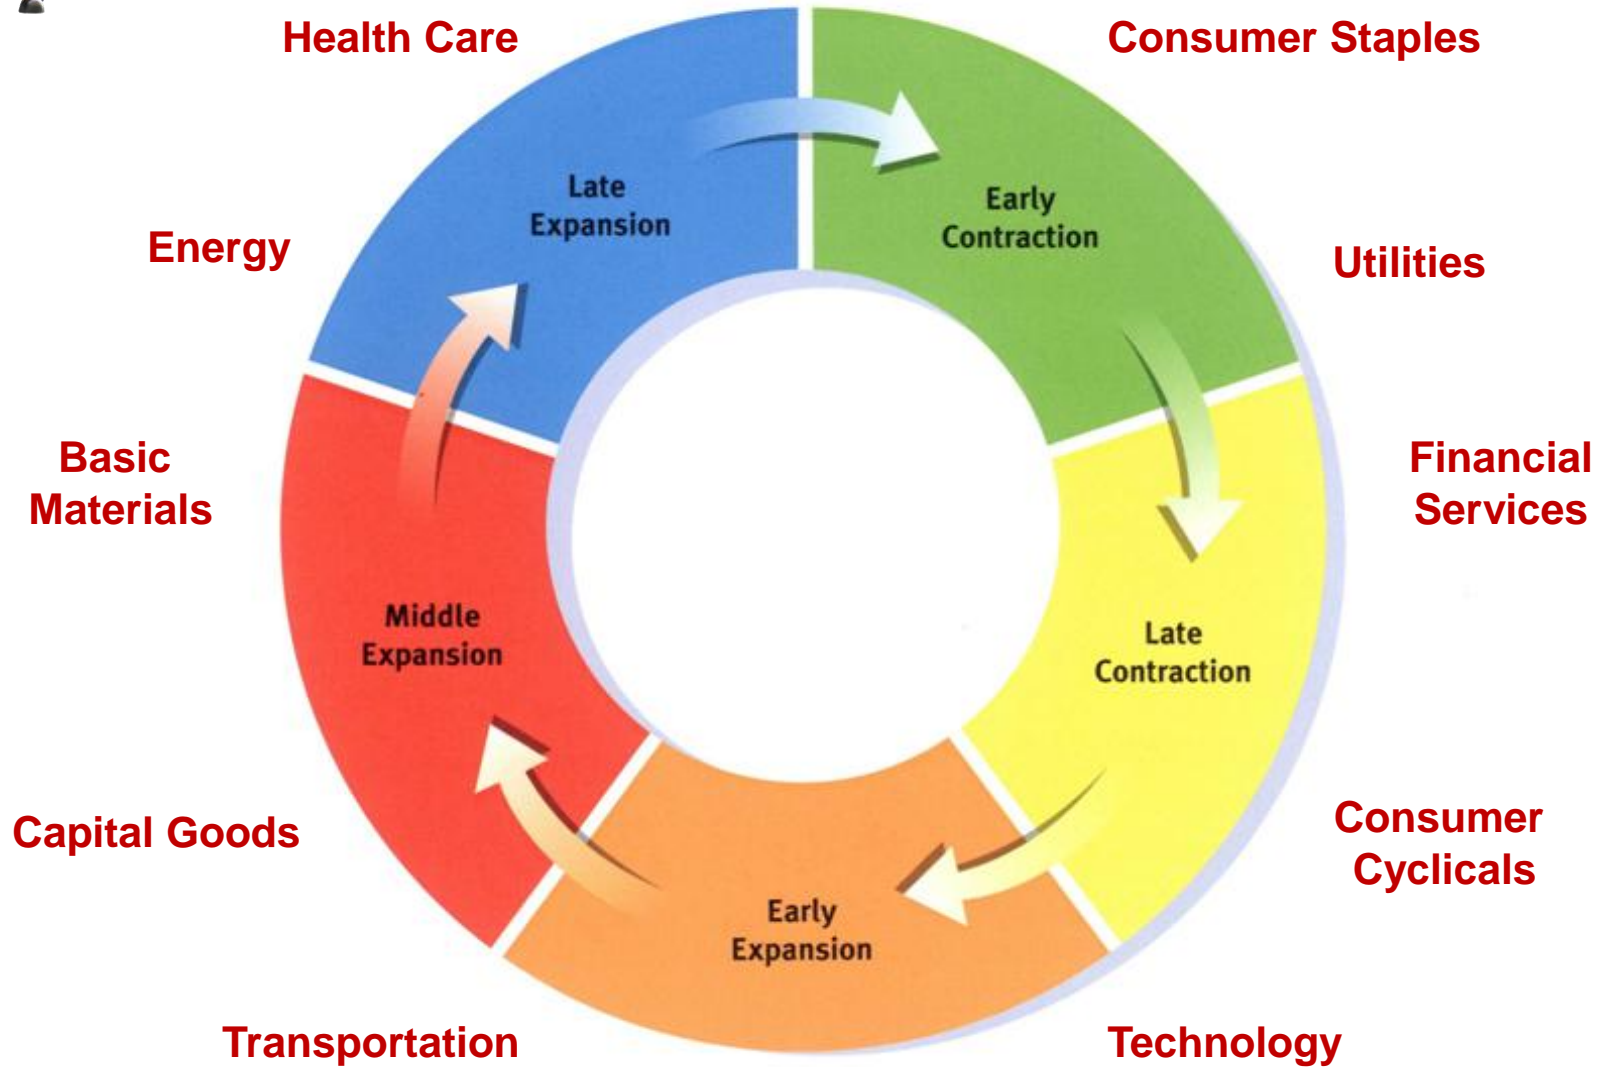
Health Care

Consumer Staples

Late Expansion

Early Contraction

Energy

Utilities

Basic Materials

Financial Services

Middle Expansion

Late Contraction

Capital Goods

Consumer Cyclicals

Early Expansion

Transportation

Technology